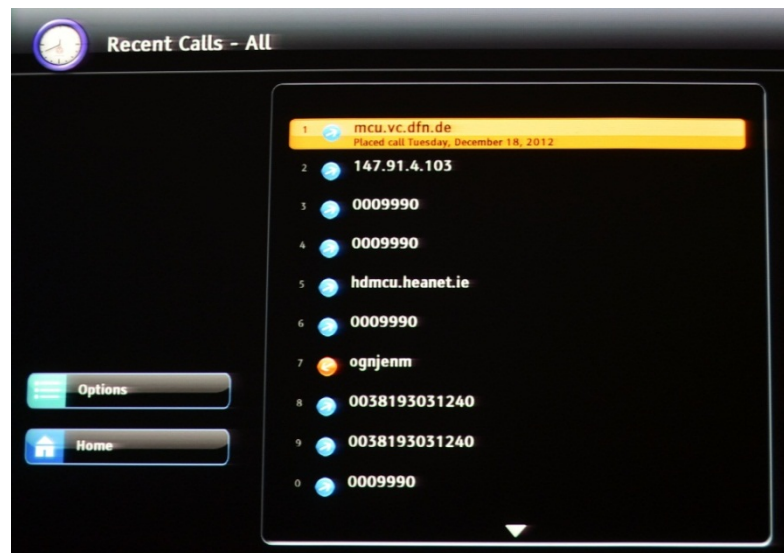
Recent Calls - All

1 mcu.vc.dfn.de
Placed call Tuesday, December 18, 2012

2 147.91.4.103

3 0009990

4 0009990

5 hdmcu.heanet.ie

6 0009990

7 ognjenm

8 0038193031240

9 0038193031240

0 0009990

Options

Home